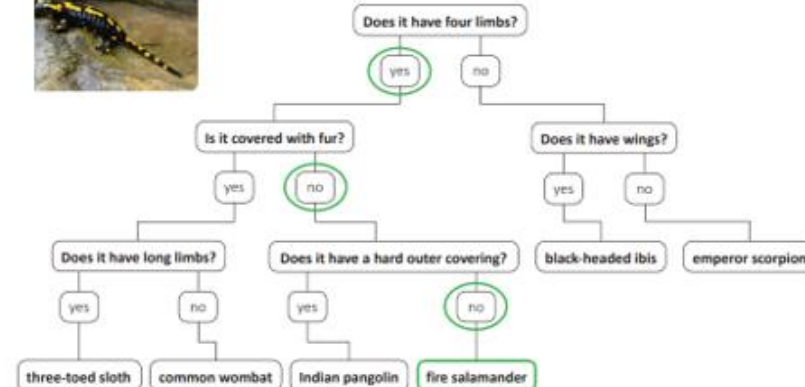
Does it have four limbs?

yes

no

Is it covered with fur?

Does it have wings?

yes

no

yes

no

Does it have long limbs?

Does it have a hard outer covering?

black-headed ibis

emperor scorpion

yes

no

yes

no

three-toed sloth

common wombat

Indian pangolin

fire salamander